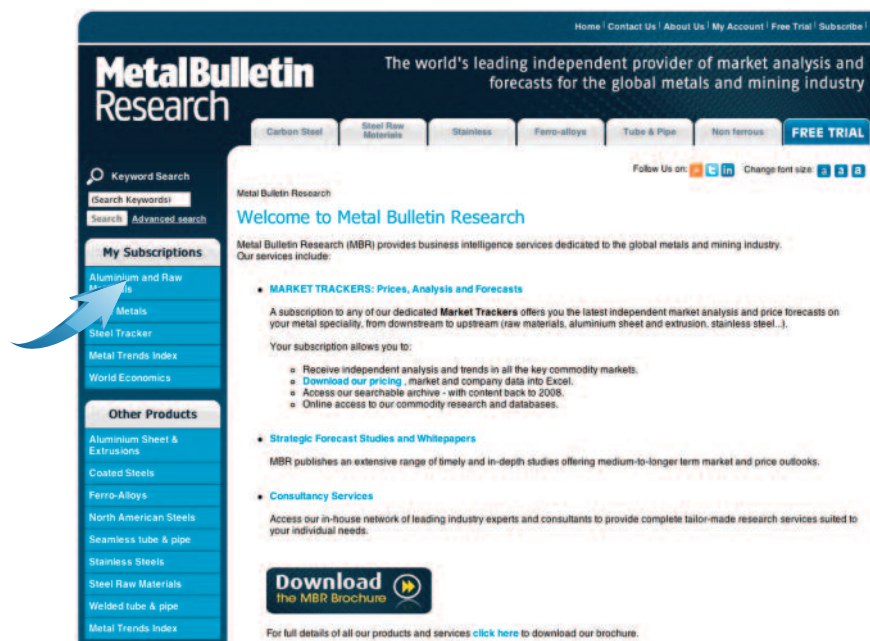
Home | Contact Us | About Us | My Account | Free Trial | Subscribe

MetalBulletin Research

The world's leading independent provider of market analysis and forecasts for the global metals and mining industry

Carbon Steel | Steel Raw Materials | Stainless | Ferro-alloys | Tube & Pipe | Non ferrous | FREE TRIAL

Keyword Search
(Search Keywords)
Search Advanced search

My Subscriptions
Aluminium and Raw Ma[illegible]
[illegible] Metals
Steel Tracker
Metal Trends Index
World Economics

Other Products
Aluminium Sheet & Extrusions
Coated Steels
Ferro-Alloys
North American Steels
Seamless tube & pipe
Stainless Steels
Steel Raw Materials
Welded tube & pipe
Metal Trends Index

Follow Us on: Change font size: a a a

Metal Bulletin Research

Welcome to Metal Bulletin Research

Metal Bulletin Research (MBR) provides business intelligence services dedicated to the global metals and mining industry. Our services include:

MARKET TRACKERS: Prices, Analysis and Forecasts

A subscription to any of our dedicated Market Trackers offers you the latest independent market analysis and price forecasts on your metal speciality, from downstream to upstream (raw materials, aluminium sheet and extrusion, stainless steel...).

Your subscription allows you to:

- Receive independent analysis and trends in all the key commodity markets.
- Download our pricing , market and company data into Excel.
- Access our searchable archive - with content back to 2008.
- Online access to our commodity research and databases.

Strategic Forecast Studies and Whitepapers

MBR publishes an extensive range of timely and in-depth studies offering medium-to-longer term market and price outlooks.

Consultancy Services

Access our in-house network of leading industry experts and consultants to provide complete tailor-made research services suited to your individual needs.

Download the MBR Brochure

For full details of all our products and services click here to download our brochure.